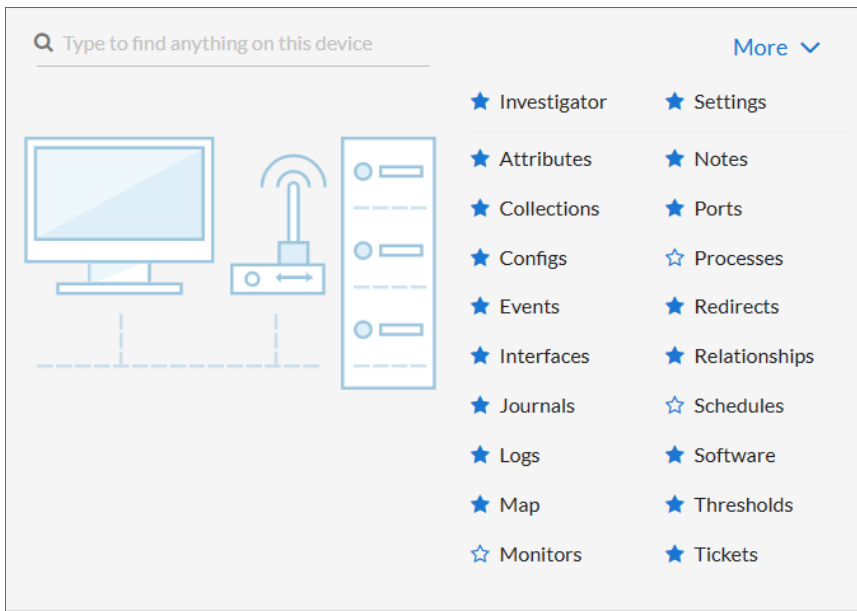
Type to find anything on this device

More

Investigator
Settings

Attributes
Collections
Configs
Events
Interfaces
Journals
Logs
Map
Monitors

Notes
Ports
Processes
Redirects
Relationships
Schedules
Software
Thresholds
Tickets